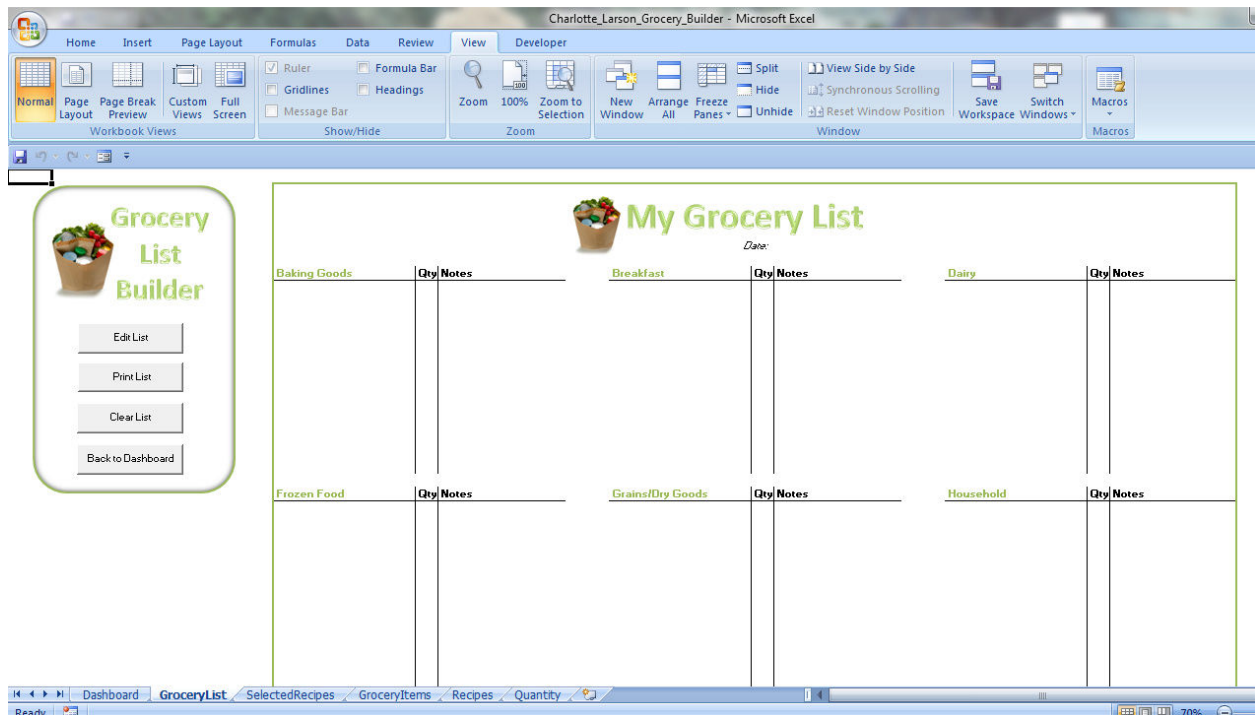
Charlotte_Larson_Grocery_Builder - Microsoft Excel

Home Insert Page Layout Formulas Data Review View Developer

Normal Page Layout Page Break Preview Custom Views Full Screen
Workbook Views

Ruler Formula Bar Gridlines Headings Message Bar
Show/Hide

Zoom 100% Zoom to Selection
Zoom

New Window Arrange All Freeze Panes Split Hide Unhide View Side by Side Synchronous Scrolling Reset Window Position Save Workspace Switch Windows
Window

Macros
Macros

Grocery List Builder

Edit List

Print List

Clear List

Back to Dashboard

My Grocery List

Date:

| Baking Goods | Qty | Notes |
|---|---|---|

| Breakfast | Qty | Notes |
|---|---|---|

| Dairy | Qty | Notes |
|---|---|---|

| Frozen Food | Qty | Notes |
|---|---|---|

| Grains/Dry Goods | Qty | Notes |
|---|---|---|

| Household | Qty | Notes |
|---|---|---|

Dashboard GroceryList SelectedRecipes GroceryItems Recipes Quantity

Ready 70%